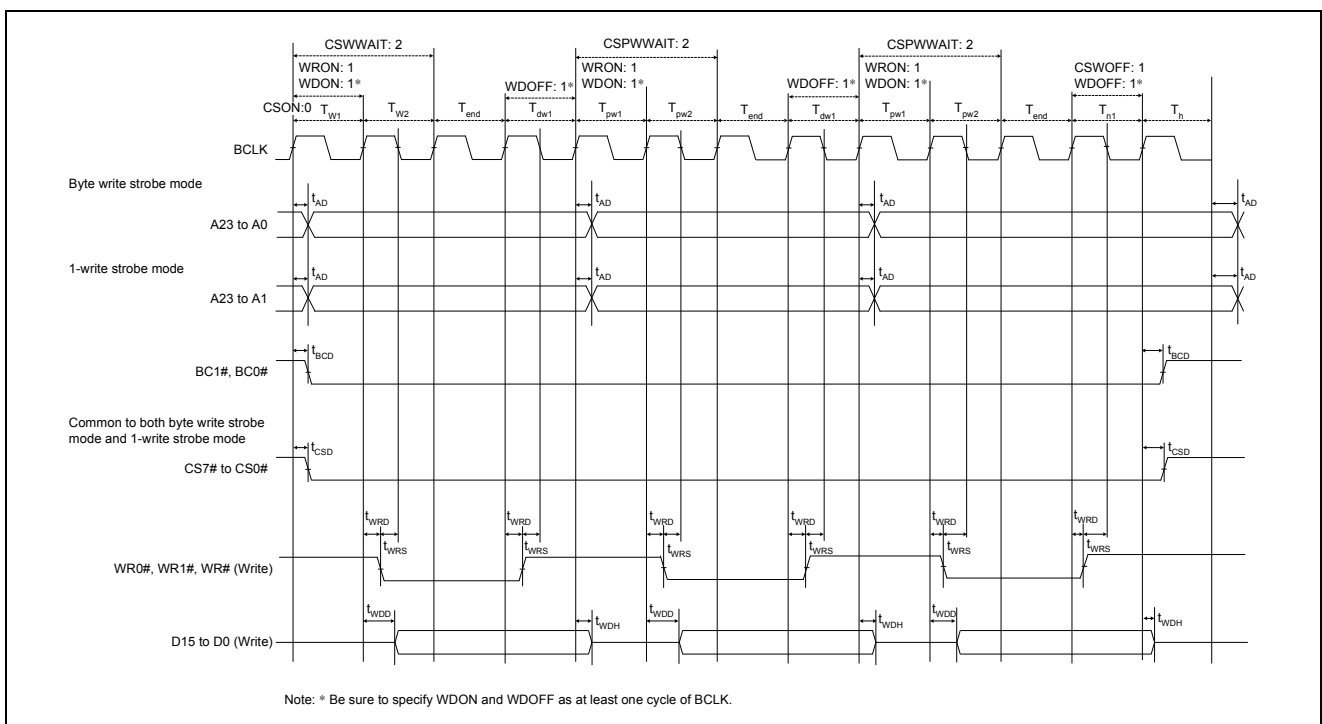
CSWWAIT: 2
CSPWWAIT: 2
CSPWWAIT: 2
WRON: 1
WDON: 1*
WDOFF: 1*
WRON: 1
WDON: 1*
WDOFF: 1*
WRON: 1
WDON: 1*
CSWOFF: 1
WDOFF: 1*
CSON:0
$T_{W1}$
$T_{W2}$
$T_{end}$
$T_{dw1}$
$T_{pw1}$
$T_{pw2}$
$T_{end}$
$T_{dw1}$
$T_{pw1}$
$T_{pw2}$
$T_{end}$
$T_{n1}$
$T_{h}$

BCLK

Byte write strobe mode
$t_{AD}$ $t_{AD}$ $t_{AD}$ $t_{AD}$
A23 to A0

1-write strobe mode
$t_{AD}$ $t_{AD}$ $t_{AD}$ $t_{AD}$
A23 to A1

$t_{BCD}$ $t_{BCD}$
BC1#, BC0#

Common to both byte write strobe mode and 1-write strobe mode
$t_{CSD}$ $t_{CSD}$
CS7# to CS0#

$t_{WRD}$ $t_{WRS}$ $t_{WRD}$ $t_{WRS}$ $t_{WRD}$ $t_{WRS}$ $t_{WRD}$ $t_{WRS}$ $t_{WRD}$ $t_{WRS}$ $t_{WRD}$ $t_{WRS}$
WR0#, WR1#, WR# (Write)

$t_{WDD}$ $t_{WDH}$ $t_{WDD}$ $t_{WDH}$ $t_{WDD}$ $t_{WDH}$
D15 to D0 (Write)

Note: * Be sure to specify WDON and WDOFF as at least one cycle of BCLK.